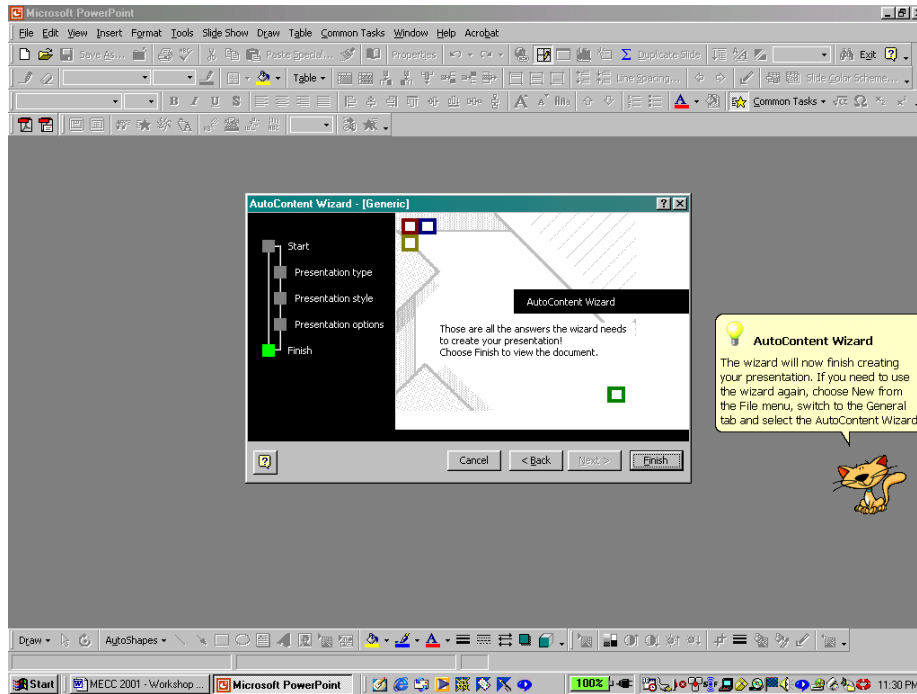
Microsoft PowerPoint

File Edit View Insert Format Tools Slide Show Draw Table Common Tasks Window Help Acrobat

Save As... Paste Special... Properties Duplicate Slide Exit

Table Line Spacing... Slide Color Scheme...

B I U S A A Common Tasks

AutoContent Wizard - [Generic]

Start

Presentation type

Presentation style

Presentation options

Finish

AutoContent Wizard

Those are all the answers the wizard needs to create your presentation!
Choose Finish to view the document.

Cancel < Back Next > Finish

AutoContent Wizard

The wizard will now finish creating your presentation. If you need to use the wizard again, choose New from the File menu, switch to the General tab and select the AutoContent Wizard

Draw AutoShapes

Start MECC 2001 - Workshop ... Microsoft PowerPoint 100% 11:30 PM